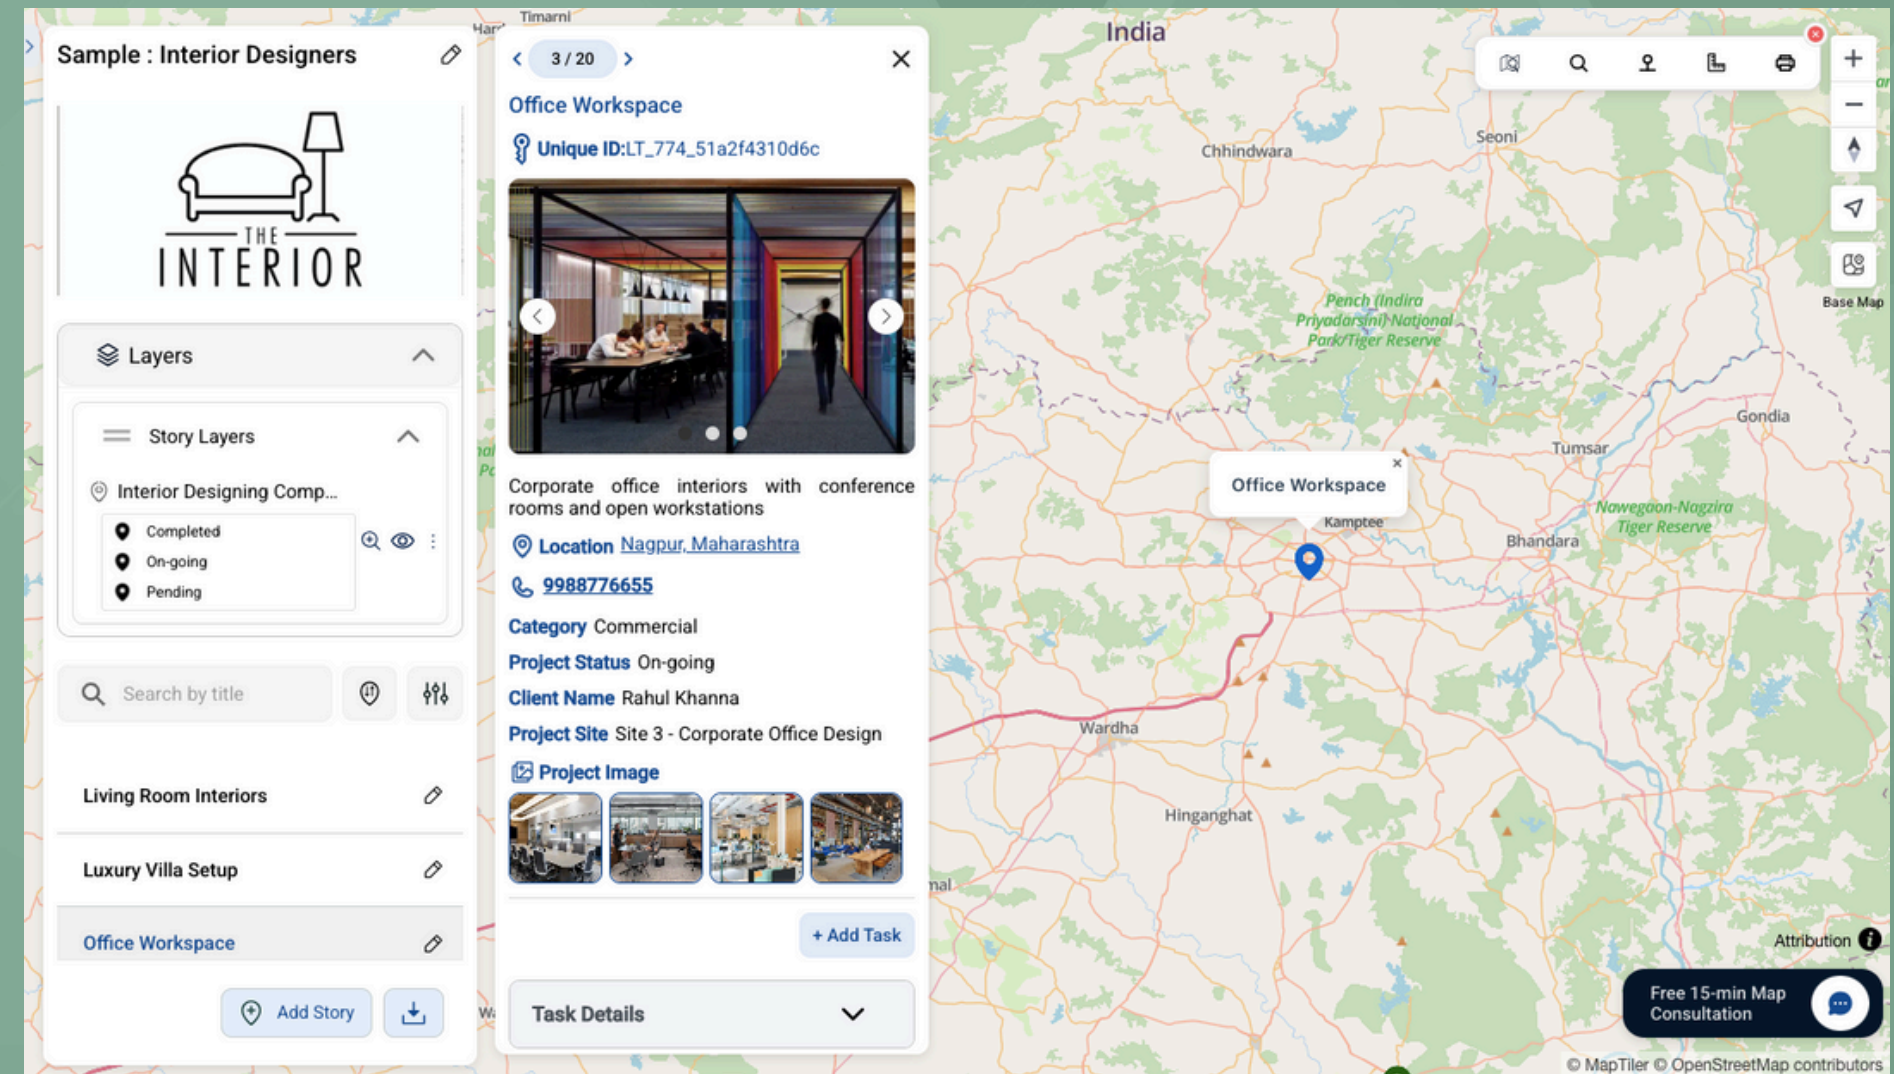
Sample : Interior Designers

THE INTERIOR

Layers

Story Layers

Interior Designing Comp...

Completed
On-going
Pending

Search by title

Living Room Interiors

Luxury Villa Setup

Office Workspace

Add Story

3 / 20

Office Workspace

Unique ID:LT_774_51a2f4310d6c

Corporate office interiors with conference rooms and open workstations

Location Nagpur, Maharashtra

9988776655

Category Commercial

Project Status On-going

Client Name Rahul Khanna

Project Site Site 3 - Corporate Office Design

Project Image

+ Add Task

Task Details

India

Timarni

Chhindwara

Seoni

Pench (Indira Priyadarsini) National Park/Tiger Reserve

Gondia

Tumsar

Office Workspace

Kamptee

Bhandara

Nawegaon-Nagzira Tiger Reserve

Wardha

Hinganghat

Base Map

Attribution

Free 15-min Map Consultation

© MapTiler © OpenStreetMap contributors